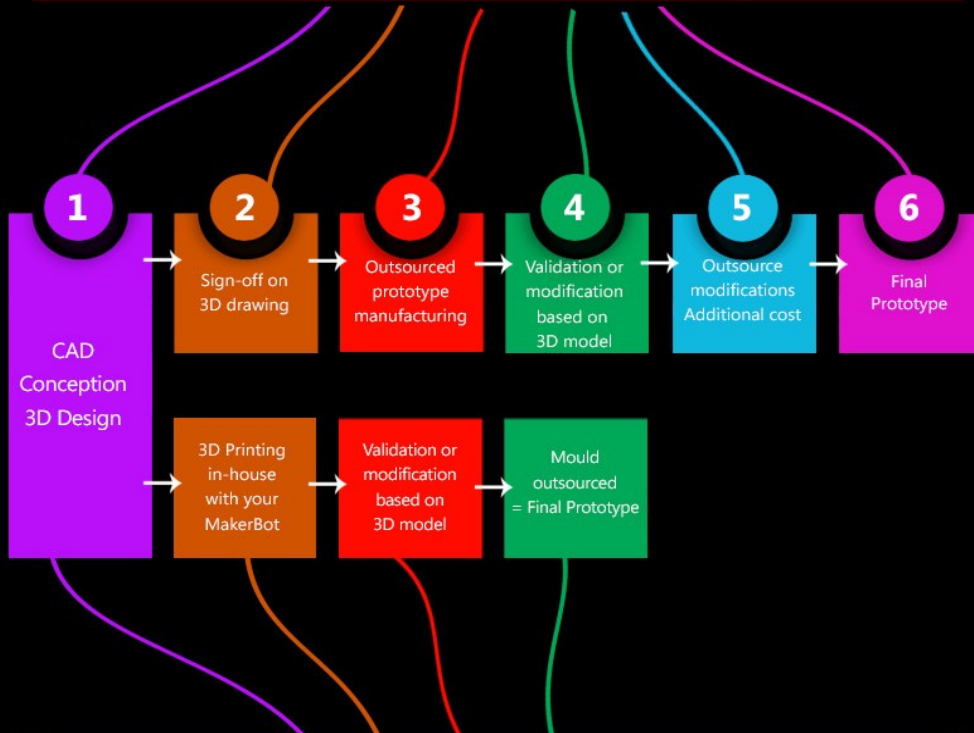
1

CAD
Conception
3D Design

2

Sign-off on 3D drawing

3

Outsourced prototype manufacturing

4

Validation or modification based on 3D model

5

Outsource modifications Additional cost

6

Final Prototype

3D Printing in-house with your MakerBot

Validation or modification based on 3D model

Mould outsourced = Final Prototype